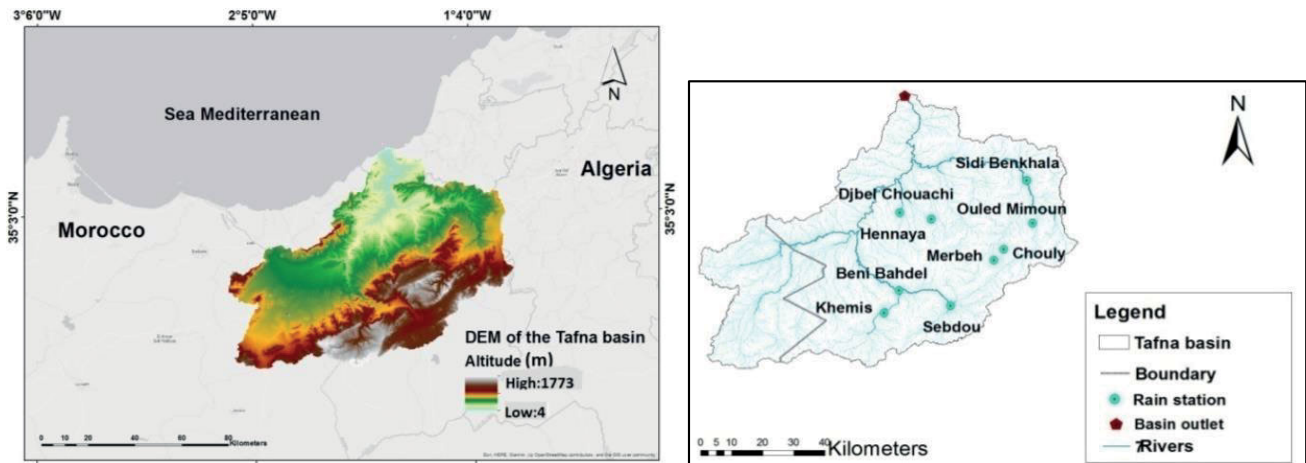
3°6'0"W
2°5'0"W
1°4'0"W
N
Sea Mediterranean
Algeria
35°3'0"N
Morocco
35°3'0"N
DEM of the Tafna basin
Altitude (m)
High:1773
Low:4
0 10 20 40 60 80 Kilometers
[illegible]

N
Sidi Benkhala
Djbel Chouachi
Ouled Mimoun
Hennaya
Merbeh
Chouly
Beni Bahdel
Khemis
Sebdou
Legend
Tafna basin
Boundary
Rain station
Basin outlet
Rivers
0 5 10 20 30 40 Kilometers